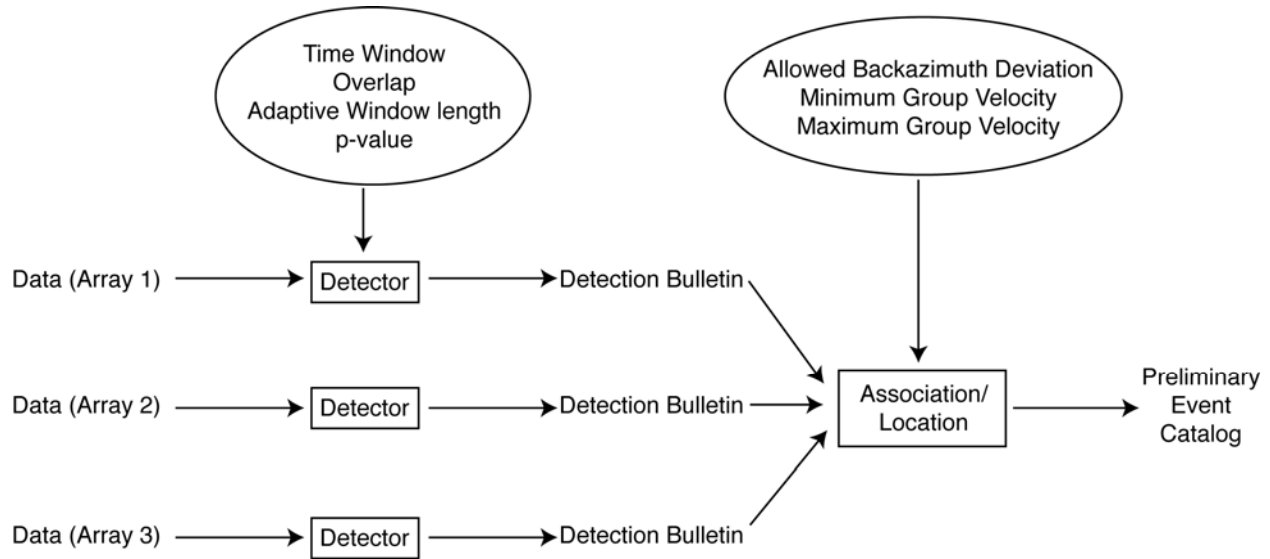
Time Window
Overlap
Adaptive Window length
p-value

Allowed Backazimuth Deviation
Minimum Group Velocity
Maximum Group Velocity

Data (Array 1)
Detector
Detection Bulletin

Data (Array 2)
Detector
Detection Bulletin

Data (Array 3)
Detector
Detection Bulletin

Association/
Location

Preliminary
Event
Catalog